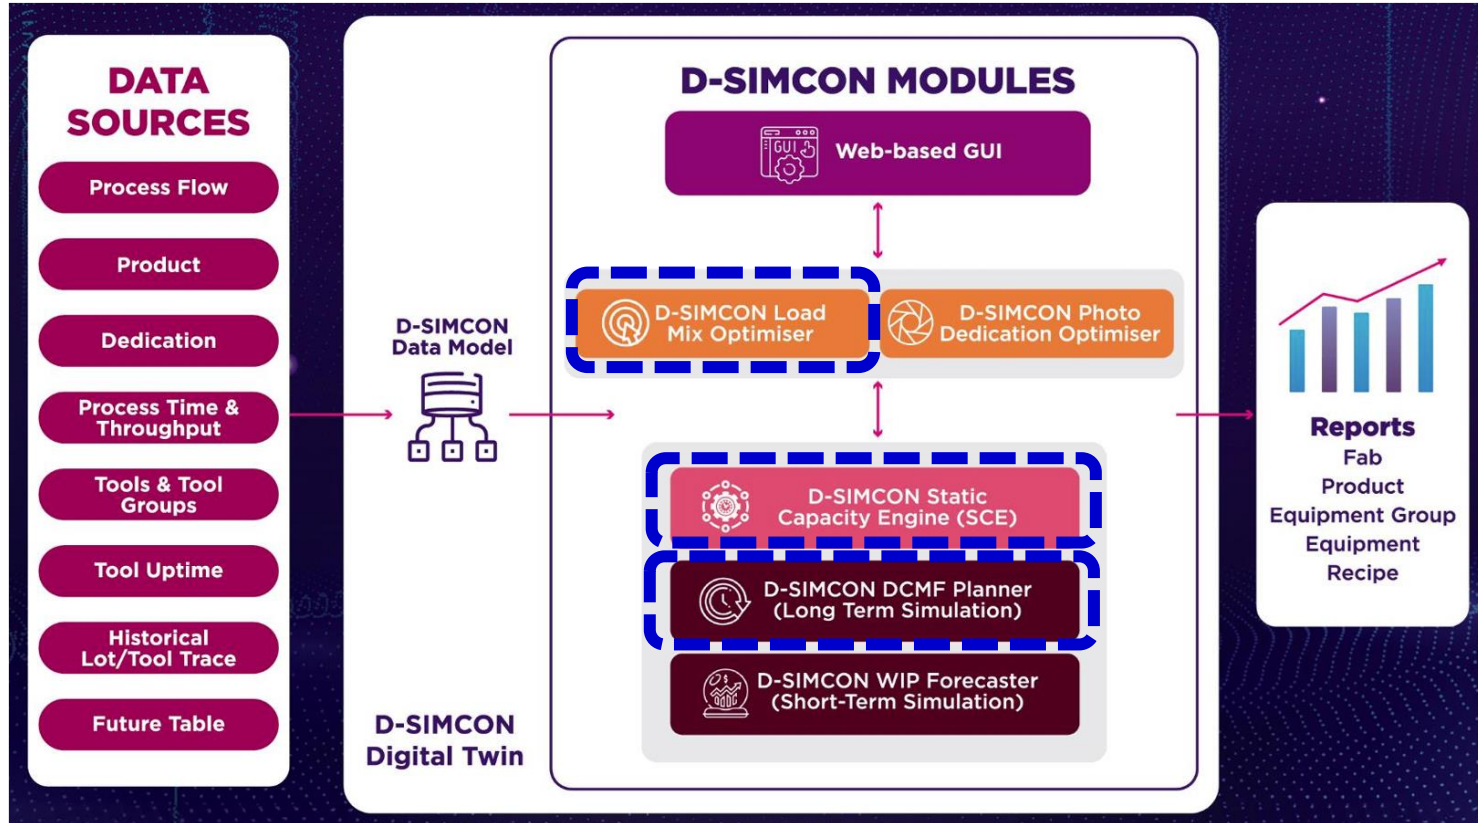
DATA SOURCES

Process Flow

Product

Dedication

Process Time & Throughput

Tools & Tool Groups

Tool Uptime

Historical Lot/Tool Trace

Future Table

D-SIMCON Data Model

D-SIMCON Digital Twin

D-SIMCON MODULES

GUI

Web-based GUI

D-SIMCON Load Mix Optimiser

D-SIMCON Photo Dedication Optimiser

D-SIMCON Static Capacity Engine (SCE)

D-SIMCON DCMF Planner (Long Term Simulation)

D-SIMCON WIP Forecaster (Short-Term Simulation)

Reports
Fab
Product
Equipment Group
Equipment
Recipe